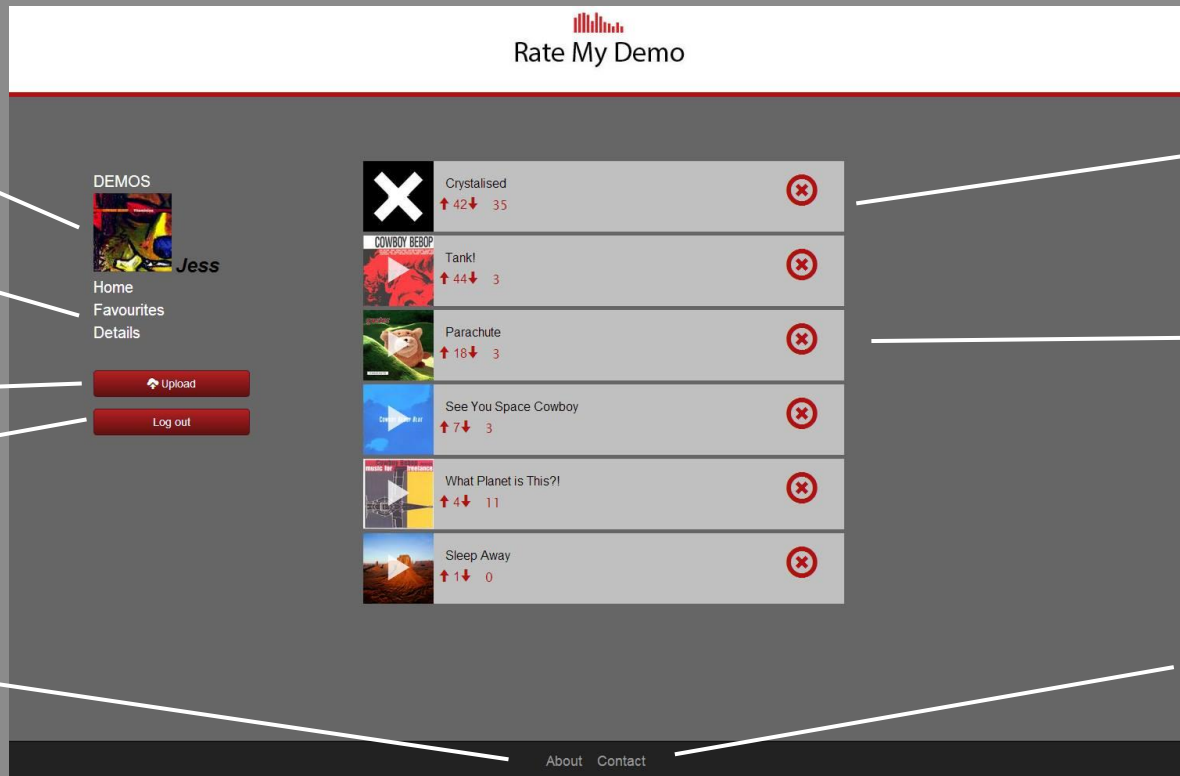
Rate My Demo

DEMOS

Jess

Home

Favourites

Details

Upload

Log out

Crystalised
42 35

COWBOY BEBOP

Tank!
44 3

Parachute
18 3

See You Space Cowboy
7 3

music for freelance

What Planet is This?!
4 11

Sleep Away
1 0

About Contact